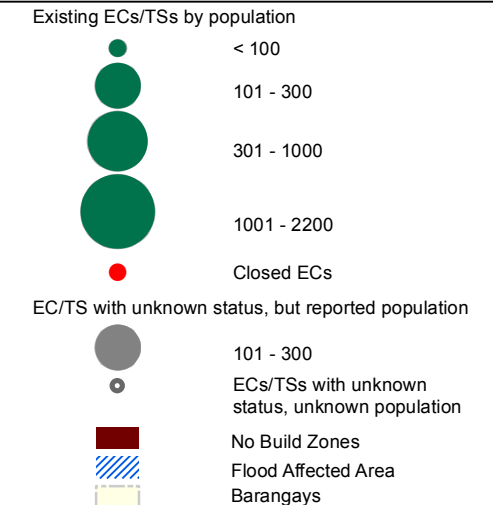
Existing ECs/TSs by population

< 100

101 - 300

301 - 1000

1001 - 2200

Closed ECs

EC/TS with unknown status, but reported population

101 - 300

ECs/TSs with unknown status, unknown population

No Build Zones

Flood Affected Area

Barangays